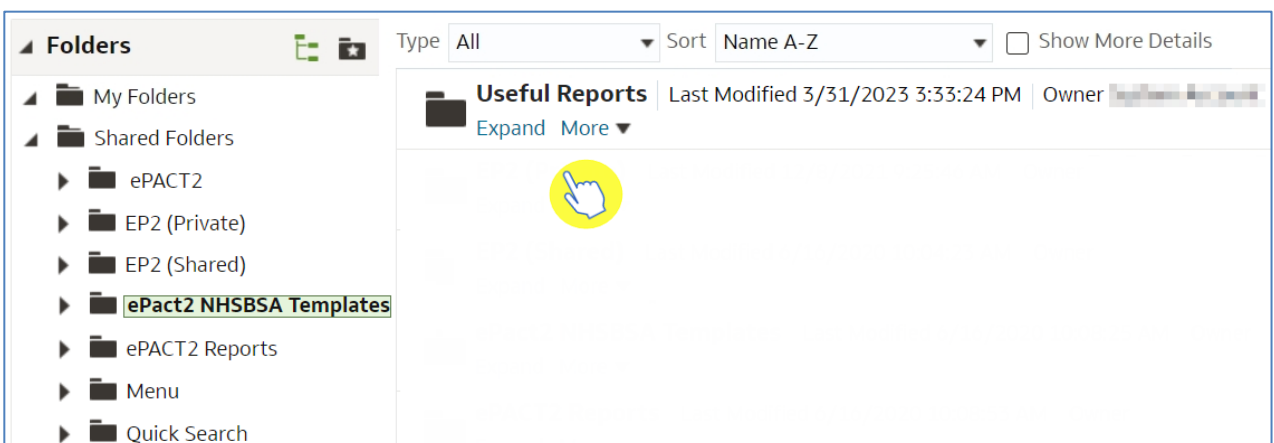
Folders

My Folders
Shared Folders
ePACT2
EP2 (Private)
EP2 (Shared)
ePact2 NHSBSA Templates
ePACT2 Reports
Menu
Quick Search

Type All
Sort Name A-Z
Show More Details

Useful Reports | Last Modified 3/31/2023 3:33:24 PM | Owner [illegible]
Expand More ▼